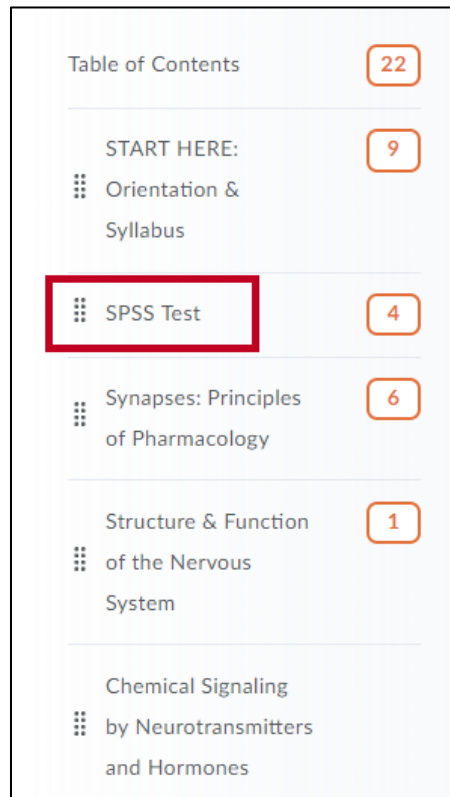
Table of Contents 22

START HERE: Orientation & Syllabus 9

SPSS Test 4

Synapses: Principles of Pharmacology 6

Structure & Function of the Nervous System 1

Chemical Signaling by Neurotransmitters and Hormones